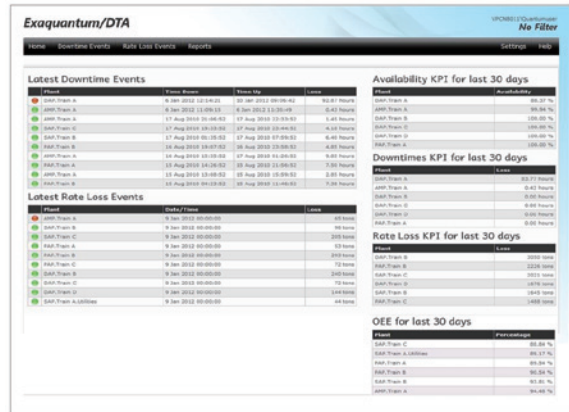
Exaquantum/DTA

UPCN001\Quantumuser
No Filter

Home Downtime Events Rate Loss Events Reports

Settings Help

Latest Downtime Events

| | Plant | Time Down | Time Up | Loss |
|---|---|---|---|---|
| | DAP.Train A | 6 Jan 2012 12:14:21 | 10 Jan 2012 09:06:42 | 92.87 hours |
| | AMP.Train A | 6 Jan 2012 11:09:15 | 6 Jan 2012 11:30:49 | 0.42 hours |
| | AMP.Train A | 17 Aug 2010 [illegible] | 17 Aug 2010 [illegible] | 1.45 hours |
| | AMP.Train C | 17 Aug 2010 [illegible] | 17 Aug 2010 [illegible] | 4.10 hours |
| | AMP.Train B | 17 Aug 2010 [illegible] | 17 Aug 2010 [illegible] | 6.40 hours |
| | PAP.Train B | 16 Aug 2010 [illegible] | 16 Aug 2010 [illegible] | 4.85 hours |
| | AMP.Train A | 16 Aug 2010 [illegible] | 17 Aug 2010 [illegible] | 9.60 hours |
| | PAP.Train A | 15 Aug 2010 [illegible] | 15 Aug 2010 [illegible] | 7.50 hours |
| | AMP.Train A | 15 Aug 2010 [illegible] | 15 Aug 2010 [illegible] | 2.85 hours |
| | PAP.Train B | 15 Aug 2010 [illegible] | 15 Aug 2010 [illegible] | 7.30 hours |

Latest Rate Loss Events

| | Plant | Date/Time | Loss |
|---|---|---|---|
| | AMP.Train A | 9 Jan 2012 00:00:00 | 49 tons |
| | AMP.Train B | 9 Jan 2012 00:00:00 | 96 tons |
| | AMP.Train C | 9 Jan 2012 00:00:00 | 205 tons |
| | PAP.Train A | 9 Jan 2012 00:00:00 | 53 tons |
| | PAP.Train B | 9 Jan 2012 00:00:00 | 249 tons |
| | DAP.Train C | 9 Jan 2012 00:00:00 | 72 tons |
| | DAP.Train B | 9 Jan 2012 00:00:00 | 240 tons |
| | DAP.Train C | 9 Jan 2012 00:00:00 | 73 tons |
| | DAP.Train D | 9 Jan 2012 00:00:00 | 144 tons |
| | SAP.Train A.Utilities | 9 Jan 2012 00:00:00 | 44 tons |

Availability KPI for last 30 days

| Plant | Availability |
|---|---|
| DAP.Train A | 80.27 % |
| AMP.Train A | 99.94 % |
| AMP.Train B | 100.00 % |
| DAP.Train C | 100.00 % |
| DAP.Train D | 100.00 % |
| PAP.Train A | 100.00 % |

Downtimes KPI for last 30 days

| Plant | Loss |
|---|---|
| DAP.Train A | 92.77 hours |
| AMP.Train A | 0.42 hours |
| DAP.Train B | 0.00 hours |
| DAP.Train C | 0.00 hours |
| DAP.Train D | 0.00 hours |
| PAP.Train A | 0.00 hours |

Rate Loss KPI for last 30 days

| Plant | Loss |
|---|---|
| DAP.Train B | 2050 tons |
| PAP.Train B | 1226 tons |
| DAP.Train C | 1021 tons |
| AMP.Train C | 1470 tons |
| DAP.Train B | 1643 tons |
| DAP.Train C | 1488 tons |

OEE for last 30 days

| Plant | Percentage |
|---|---|
| DAP.Train C | 88.86 % |
| SAP.Train A.Utilities | 89.17 % |
| PAP.Train A | 89.84 % |
| PAP.Train B | 90.54 % |
| DAP.Train B | 93.81 % |
| PAP.Train A | 94.48 % |